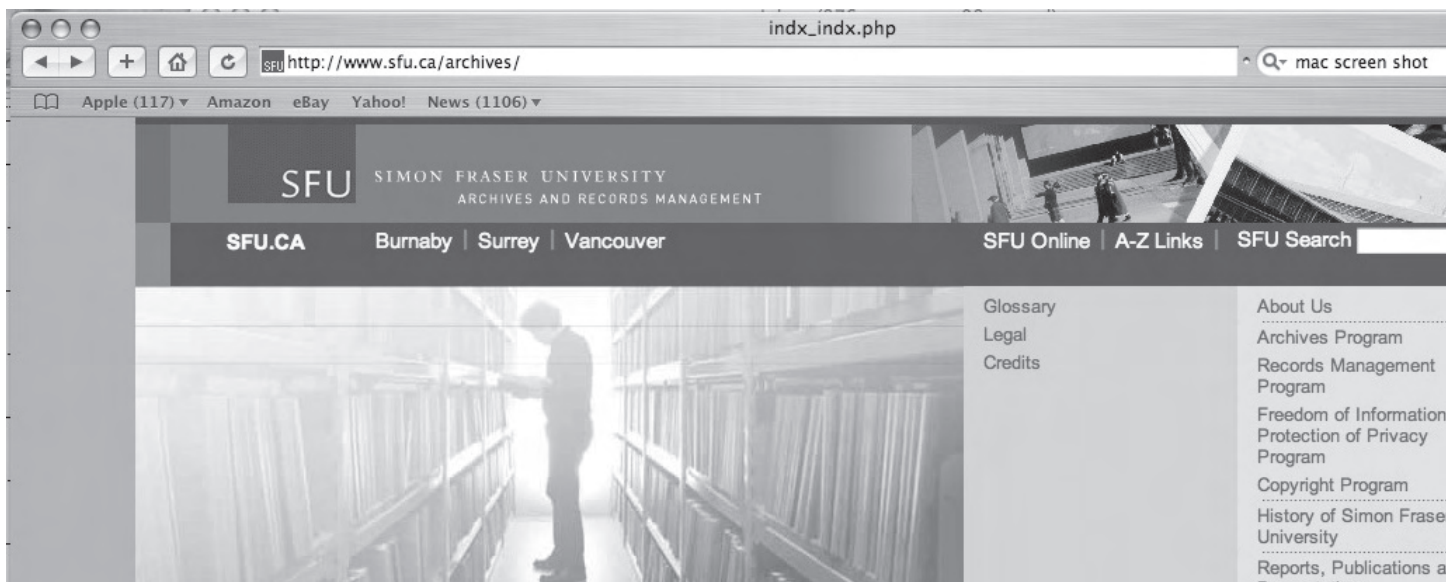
indx_indx.php

http://www.sfu.ca/archives/

mac screen shot

Apple (117) ▾ Amazon eBay Yahoo! News (1106) ▾

SFU SIMON FRASER UNIVERSITY ARCHIVES AND RECORDS MANAGEMENT

SFU.CA Burnaby | Surrey | Vancouver

SFU Online | A-Z Links | SFU Search

Glossary
Legal
Credits

About Us
Archives Program
Records Management Program
Freedom of Information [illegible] Protection of Privacy Program
Copyright Program
History of Simon Frase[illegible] University
Reports, Publications a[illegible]